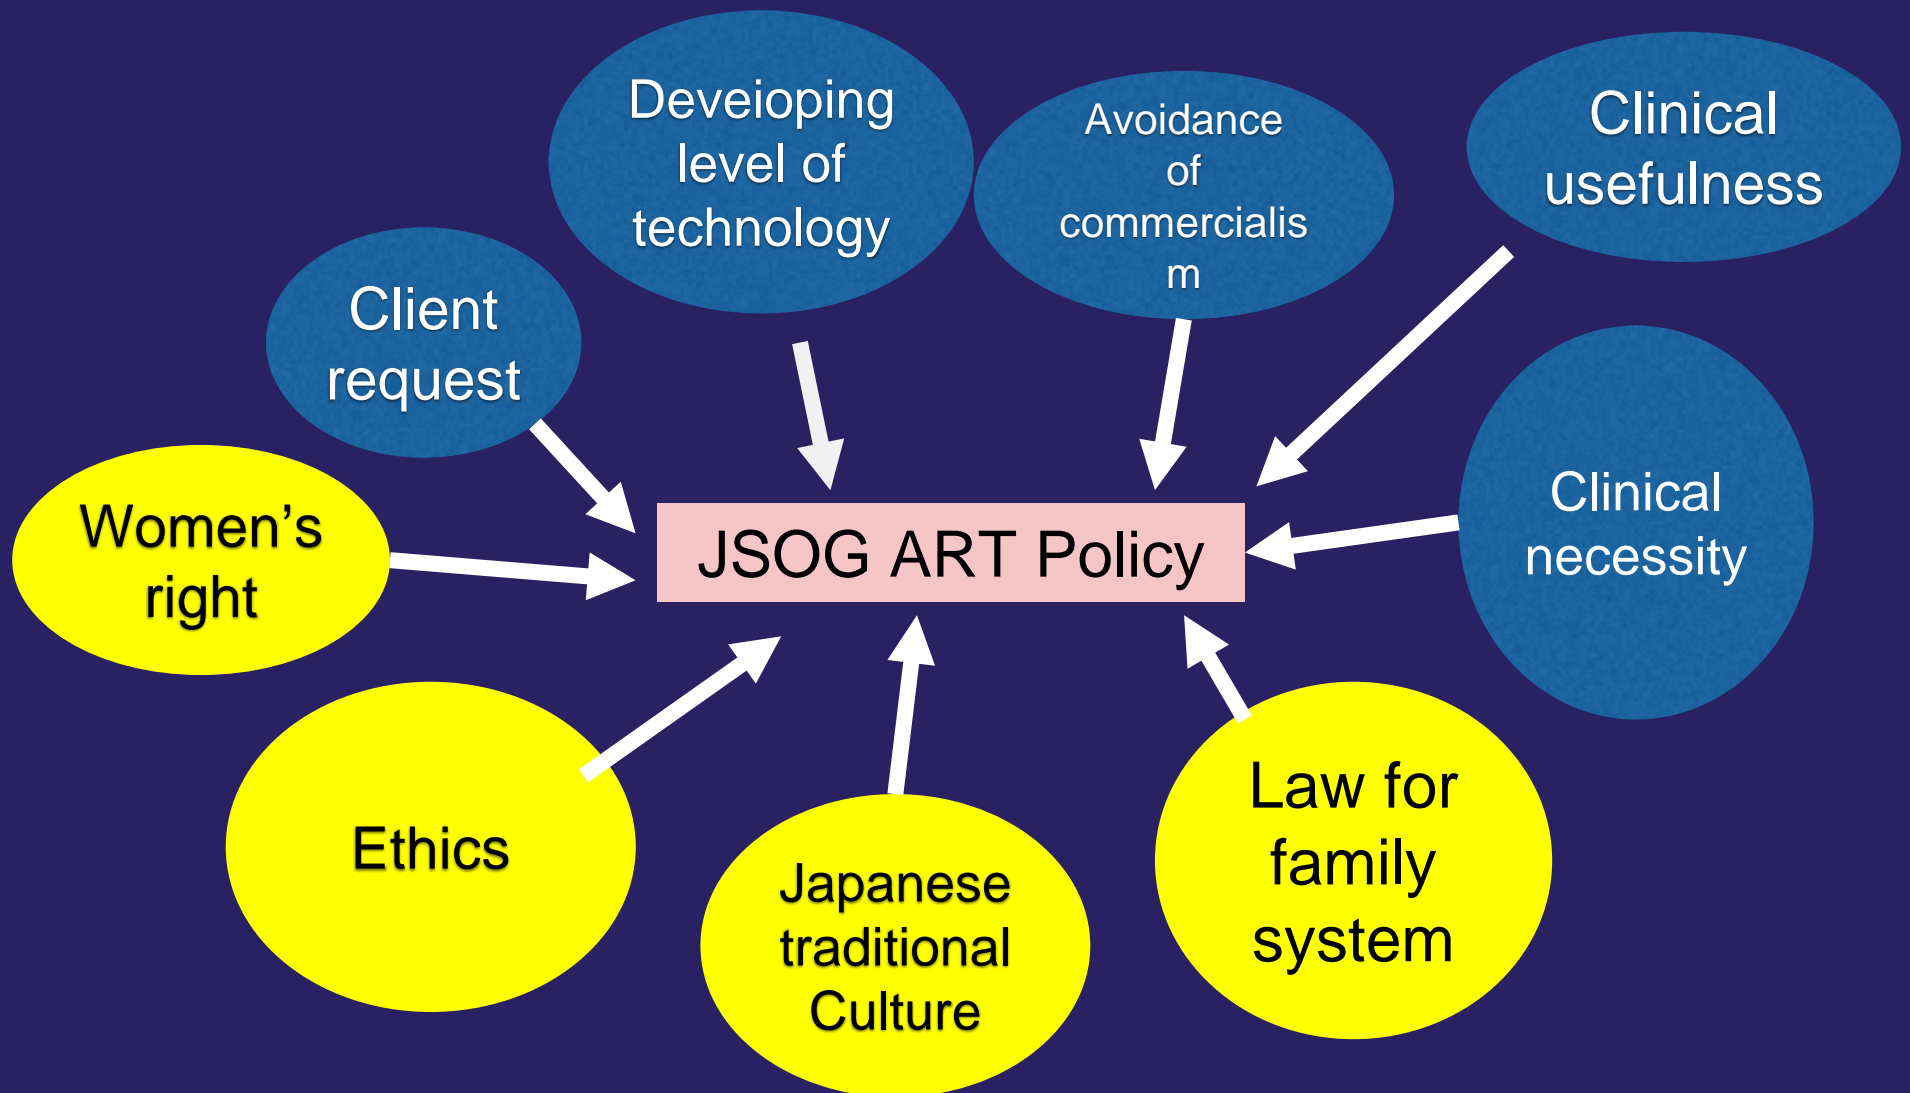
Deveioping level of technology

Avoidance of commercialism

Clinical usefulness

Client request

Clinical necessity

Women's right

JSOG ART Policy

Ethics

Japanese traditional Culture

Law for family system